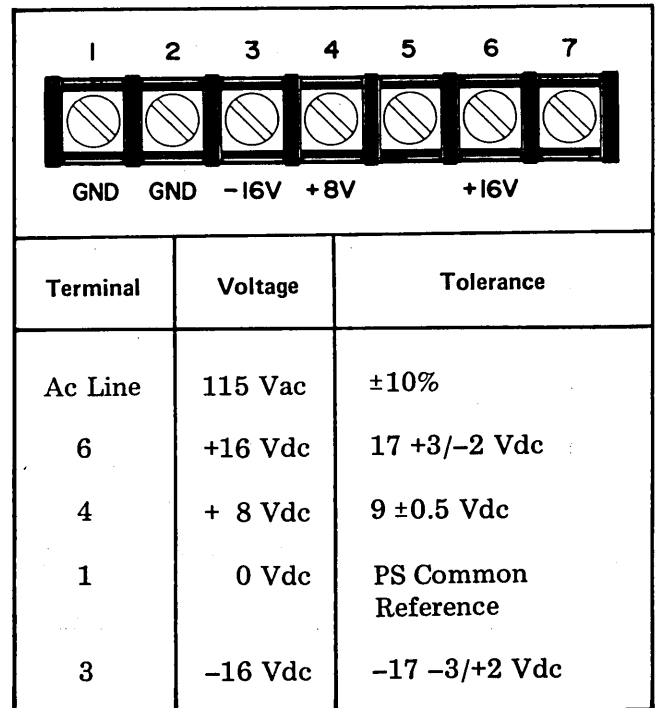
1 2 3 4 5 6 7

GND GND −16V +8V +16V

| Terminal | Voltage | Tolerance |
|---|---|---|
| Ac Line | 115 Vac | ±10% |
| 6 | +16 Vdc | 17 +3/−2 Vdc |
| 4 | + 8 Vdc | 9 ±0.5 Vdc |
| 1 | 0 Vdc | PS Common Reference |
| 3 | −16 Vdc | −17 −3/+2 Vdc |